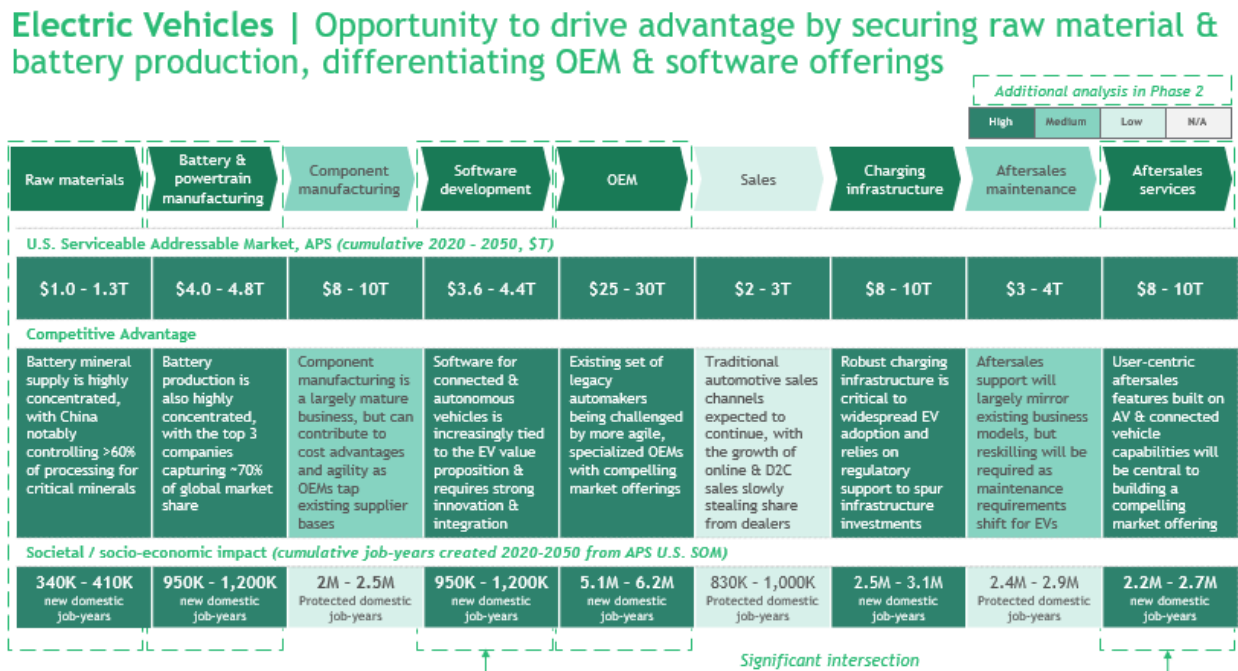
Electric Vehicles | Opportunity to drive advantage by securing raw material & battery production, differentiating OEM & software offerings

Additional analysis in Phase 2

| High | Medium | Low | N/A |
|---|---|---|---|

| Raw materials | Battery & powertrain manufacturing | Component manufacturing | Software development | OEM | Sales | Charging infrastructure | Aftersales maintenance | Aftersales services |
|---|---|---|---|---|---|---|---|---|

U.S. Serviceable Addressable Market, APS (cumulative 2020 - 2050, $T)

| $1.0 - 1.3T | $4.0 - 4.8T | $8 - 10T | $3.6 - 4.4T | $25 - 30T | $2 - 3T | $8 - 10T | $3 - 4T | $8 - 10T |
|---|---|---|---|---|---|---|---|---|

Competitive Advantage

| Battery mineral supply is highly concentrated, with China notably controlling >60% of processing for critical minerals | Battery production is also highly concentrated, with the top 3 companies capturing ~70% of global market share | Component manufacturing is a largely mature business, but can contribute to cost advantages and agility as OEMs tap existing supplier bases | Software for connected & autonomous vehicles is increasingly tied to the EV value proposition & requires strong innovation & integration | Existing set of legacy automakers being challenged by more agile, specialized OEMs with compelling market offerings | Traditional automotive sales channels expected to continue, with the growth of online & D2C sales slowly stealing share from dealers | Robust charging infrastructure is critical to widespread EV adoption and relies on regulatory support to spur infrastructure investments | Aftersales support will largely mirror existing business models, but reskilling will be required as maintenance requirements shift for EVs | User-centric aftersales features built on AV & connected vehicle capabilities will be central to building a compelling market offering |
|---|---|---|---|---|---|---|---|---|

Societal / socio-economic impact (cumulative job-years created 2020-2050 from APS U.S. SOM)

| 340K - 410K new domestic job-years | 950K - 1,200K new domestic job-years | 2M - 2.5M Protected domestic job-years | 950K - 1,200K new domestic job-years | 5.1M - 6.2M new domestic job-years | 830K - 1,000K Protected domestic job-years | 2.5M - 3.1M new domestic job-years | 2.4M - 2.9M Protected domestic job-years | 2.2M - 2.7M new domestic job-years |
|---|---|---|---|---|---|---|---|---|

Significant intersection